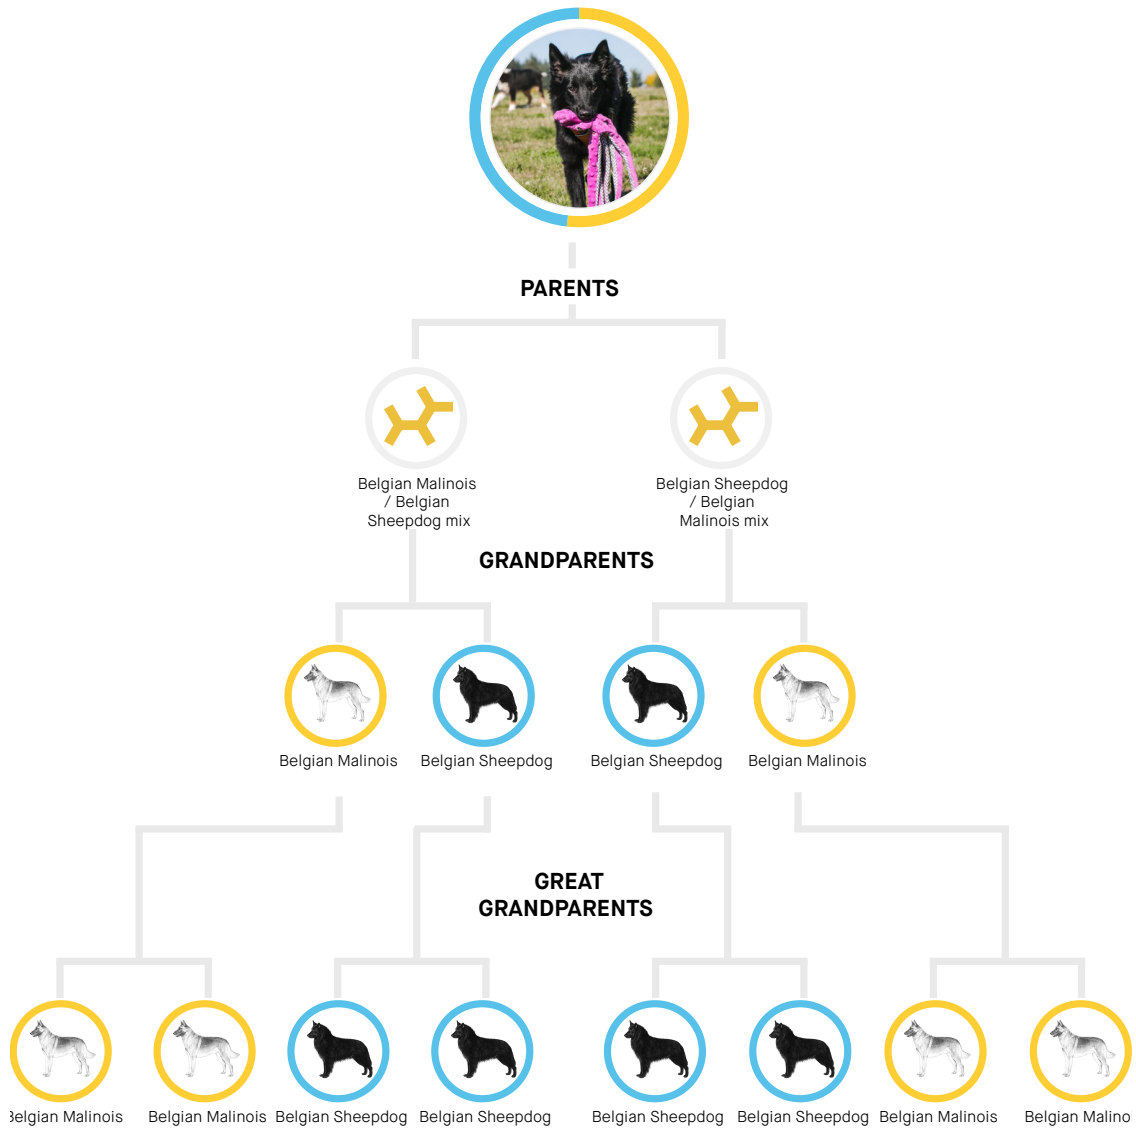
PARENTS

Belgian Malinois / Belgian Sheepdog mix

Belgian Sheepdog / Belgian Malinois mix

GRANDPARENTS

Belgian Malinois

Belgian Sheepdog

Belgian Sheepdog

Belgian Malinois

GREAT GRANDPARENTS

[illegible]elgian Malinois

Belgian Malinois

Belgian Sheepdog

Belgian Sheepdog

Belgian Sheepdog

Belgian Sheepdog

Belgian Malinois

Belgian Malino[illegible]